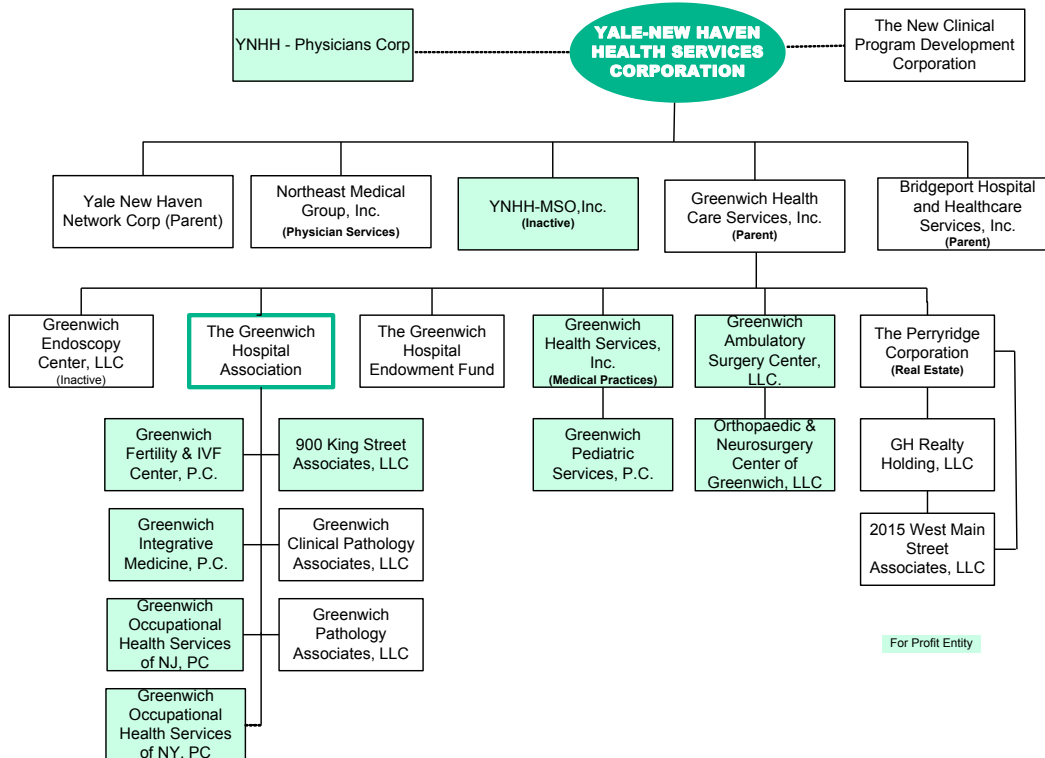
YNHH - Physicians Corp

YALE-NEW HAVEN HEALTH SERVICES CORPORATION

The New Clinical Program Development Corporation

Yale New Haven Network Corp (Parent)

Northeast Medical Group, Inc. (Physician Services)

YNHH-MSO,Inc. (Inactive)

Greenwich Health Care Services, Inc. (Parent)

Bridgeport Hospital and Healthcare Services, Inc. (Parent)

Greenwich Endoscopy Center, LLC (Inactive)

The Greenwich Hospital Association

The Greenwich Hospital Endowment Fund

Greenwich Health Services, Inc. (Medical Practices)

Greenwich Ambulatory Surgery Center, LLC.

The Perryridge Corporation (Real Estate)

Greenwich Fertility & IVF Center, P.C.

900 King Street Associates, LLC

Greenwich Pediatric Services, P.C.

Orthopaedic & Neurosurgery Center of Greenwich, LLC

GH Realty Holding, LLC

Greenwich Integrative Medicine, P.C.

Greenwich Clinical Pathology Associates, LLC

2015 West Main Street Associates, LLC

Greenwich Occupational Health Services of NJ, PC

Greenwich Pathology Associates, LLC

For Profit Entity

Greenwich Occupational Health Services of NY, PC